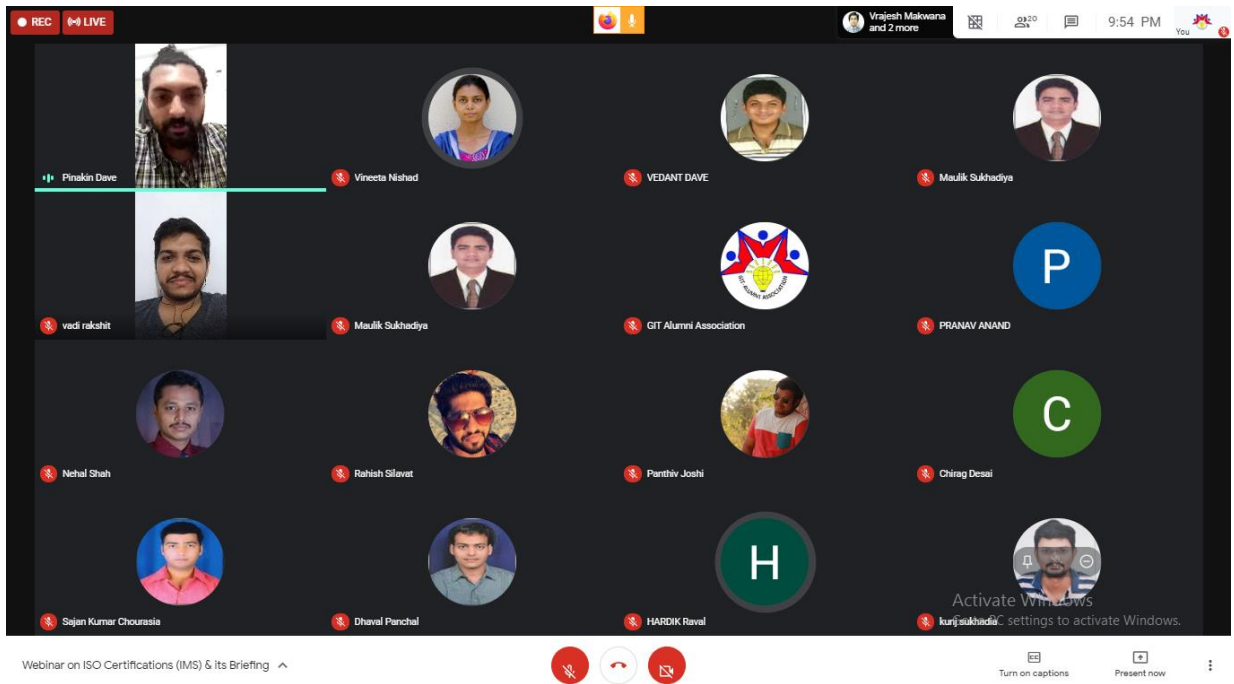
REC LIVE

Vrajesh Makwana and 2 more

20

9:54 PM

You

Pinakin Dave

Vineeta Nishad

VEDANT DAVE

Maulik Sukhadiya

vadi rakshit

Maulik Sukhadiya

GIT ALUMNI ASSOCIATION

GIT Alumni Association

P

PRANAV ANAND

Nehal Shah

Rahish Silavat

Panthiv Joshi

C

Chirag Desai

Sajan Kumar Chourasia

Dhaval Panchal

H

HARDIK Raval

kunj sukhadia

Activate Windows
Go to PC settings to activate Windows.

Webinar on ISO Certifications (IMS) & its Briefing

Turn on captions

Present now